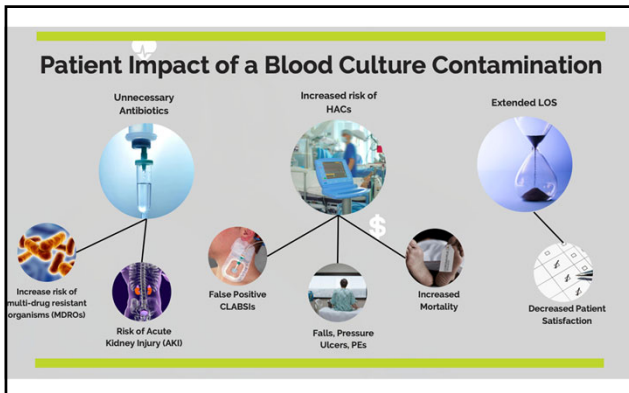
Patient Impact of a Blood Culture Contamination

Unnecessary Antibiotics

Increased risk of HACs

Extended LOS

$

Increase risk of multi-drug resistant organisms (MDROs)

Risk of Acute Kidney Injury (AKI)

False Positive CLABSIs

Falls, Pressure Ulcers, PEs

Increased Mortality

Decreased Patient Satisfaction